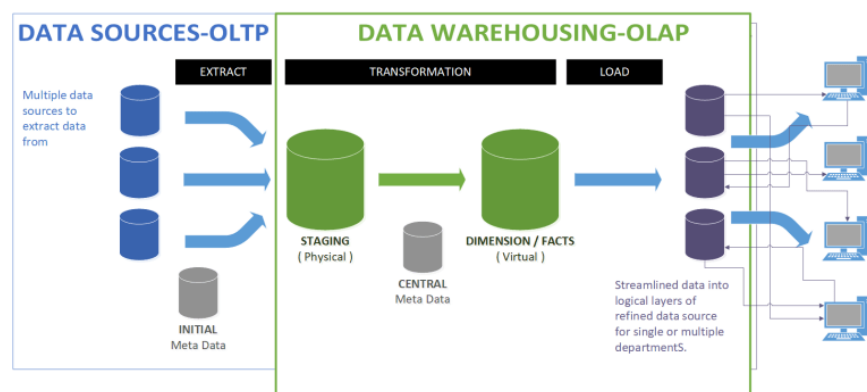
DATA SOURCES-OLTP

DATA WAREHOUSING-OLAP

EXTRACT

TRANSFORMATION

LOAD

Multiple data sources to extract data from

STAGING
( Physical )

DIMENSION / FACTS
( Virtual )

CENTRAL
Meta Data

INITIAL
Meta Data

Streamlined data into logical layers of refined data source for single or multiple departmentS.